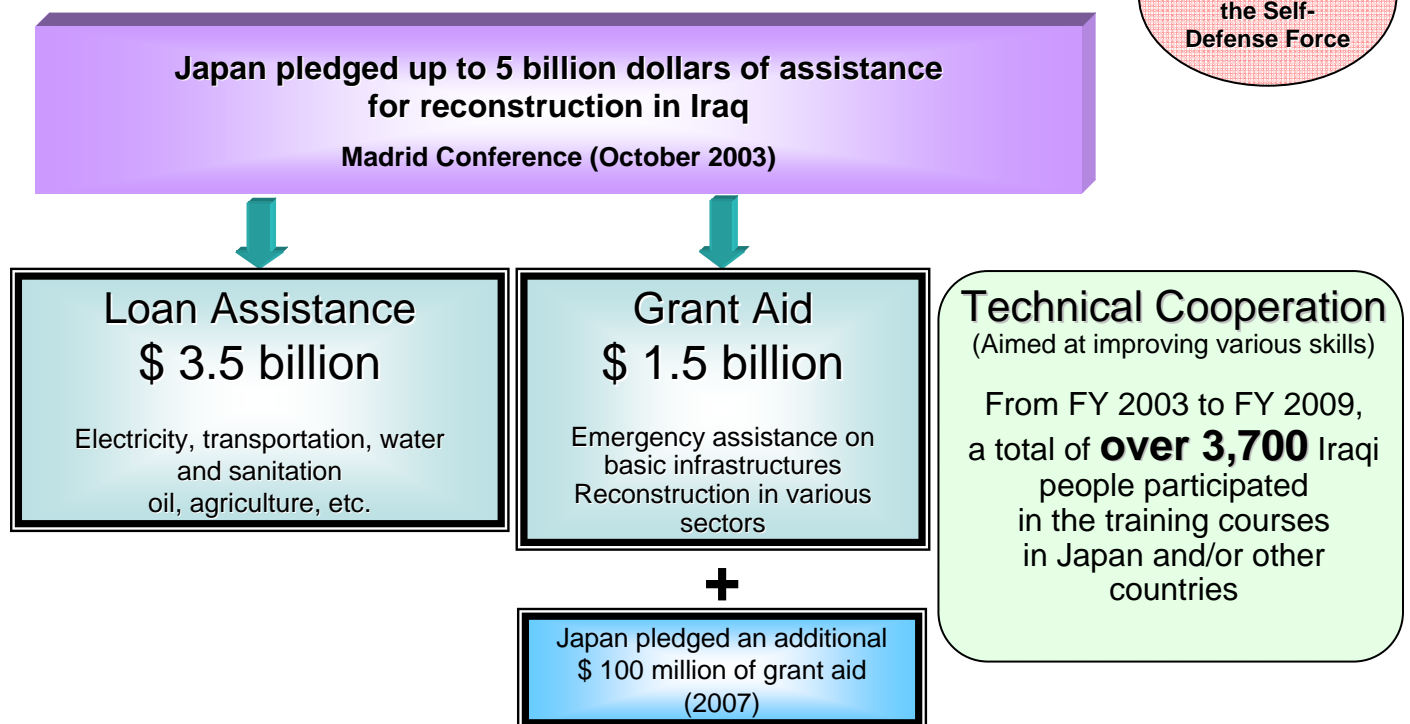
the Self-Defense Force

Japan pledged up to 5 billion dollars of assistance for reconstruction in Iraq

Madrid Conference (October 2003)

Loan Assistance
$ 3.5 billion

Electricity, transportation, water and sanitation oil, agriculture, etc.

Grant Aid
$ 1.5 billion

Emergency assistance on basic infrastructures Reconstruction in various sectors

+

Japan pledged an additional $ 100 million of grant aid (2007)

Technical Cooperation
(Aimed at improving various skills)

From FY 2003 to FY 2009, a total of **over 3,700** Iraqi people participated in the training courses in Japan and/or other countries